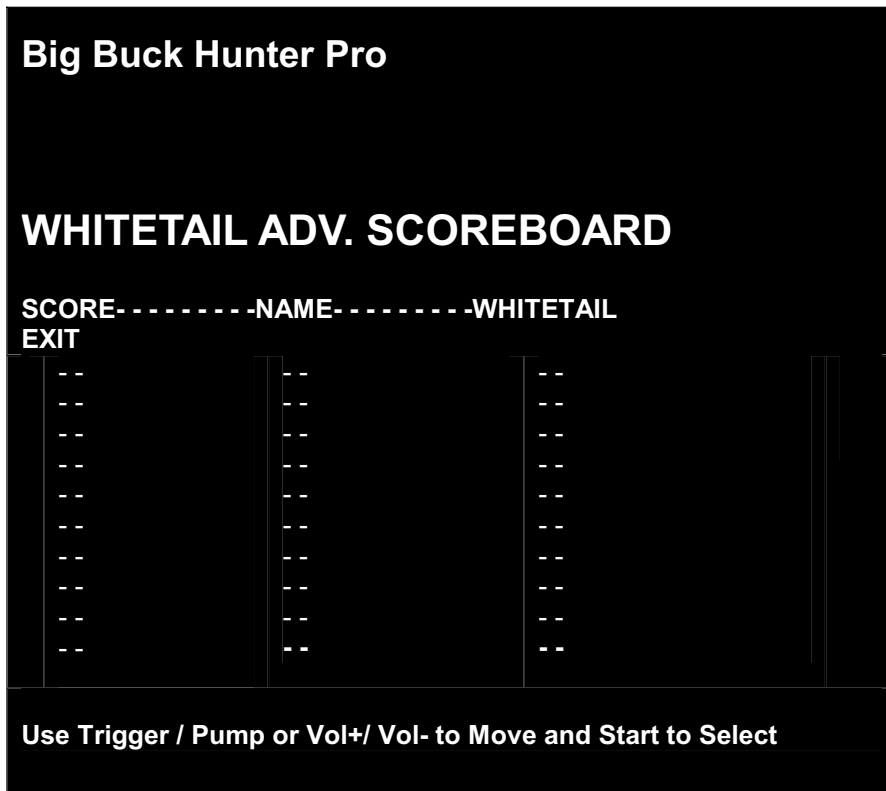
Big Buck Hunter Pro

WHITETAIL ADV. SCOREBOARD

SCORE- - - - - - - - - -NAME- - - - - - - - - -WHITETAIL
EXIT

| | | |
|---|---|---|
| - - | - - | - - |
| - - | - - | - - |
| - - | - - | - - |
| - - | - - | - - |
| - - | - - | - - |
| - - | - - | - - |
| - - | - - | - - |
| - - | - - | - - |
| - - | - - | - - |
| - - | - - | - - |

Use Trigger / Pump or Vol+/ Vol- to Move and Start to Select